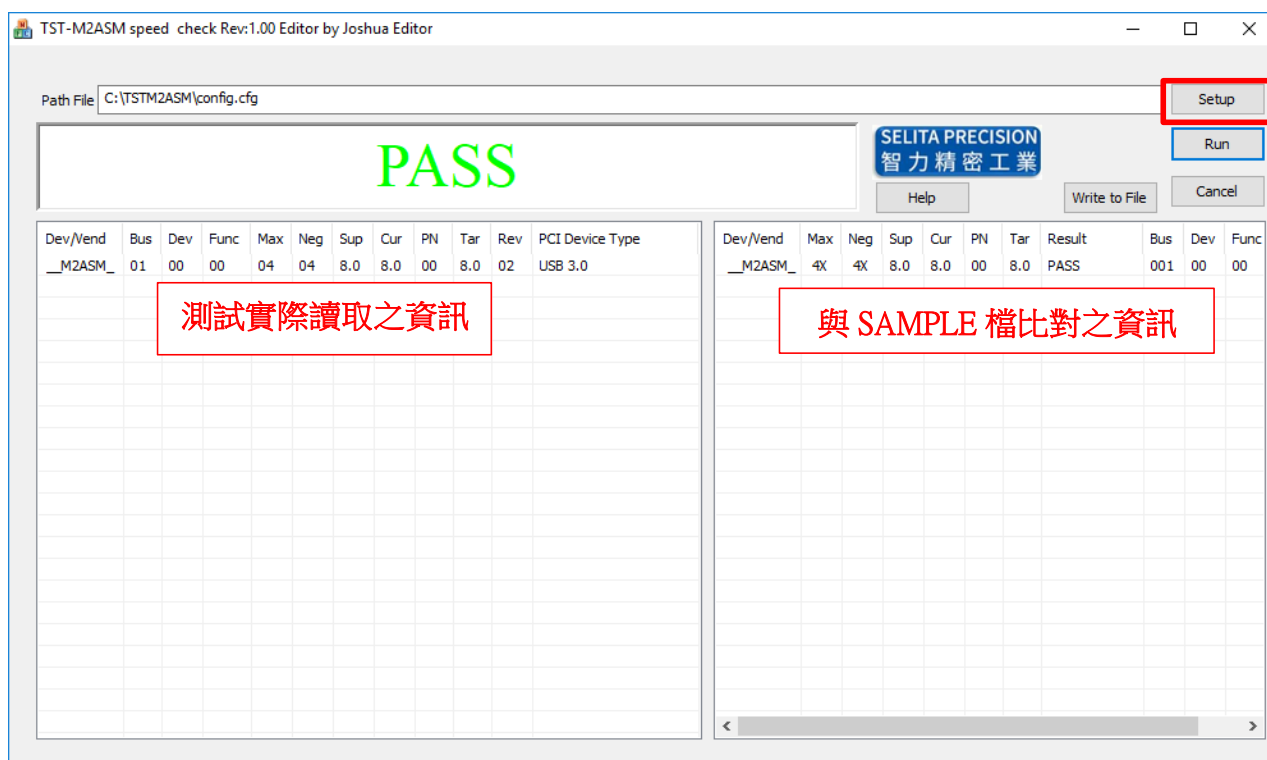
TST-M2ASM speed check Rev:1.00 Editor by Joshua Editor

Path File C:\TSTM2ASM\config.cfg

Setup

PASS

SELITA PRECISION
智力精密工業

Run

Help

Write to File

Cancel

| Dev/Vend | Bus | Dev | Func | Max | Neg | Sup | Cur | PN | Tar | Rev | PCI Device Type |
|---|---|---|---|---|---|---|---|---|---|---|---|
| __M2ASM_ | 01 | 00 | 00 | 04 | 04 | 8.0 | 8.0 | 00 | 8.0 | 02 | USB 3.0 |

測試實際讀取之資訊

| Dev/Vend | Max | Neg | Sup | Cur | PN | Tar | Result | Bus | Dev | Func |
|---|---|---|---|---|---|---|---|---|---|---|
| __M2ASM_ | 4X | 4X | 8.0 | 8.0 | 00 | 8.0 | PASS | 001 | 00 | 00 |

與 SAMPLE 檔比對之資訊